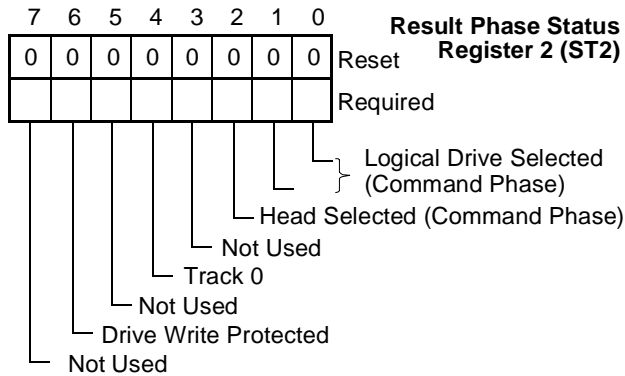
Result Phase Status Register 2 (ST2)

| 7 | 6 | 5 | 4 | 3 | 2 | 1 | 0 | |
|---|---|---|---|---|---|---|---|---|
| 0 | 0 | 0 | 0 | 0 | 0 | 0 | 0 | Reset |
| | | | | | | | | Required |

Logical Drive Selected (Command Phase)
Head Selected (Command Phase)
Not Used
Track 0
Not Used
Drive Write Protected
Not Used